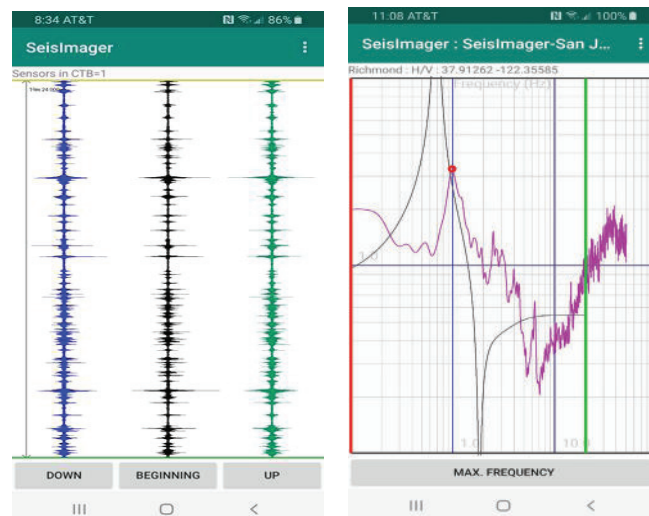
8:34 AT&T

86%

SeisImager

Sensors in CTB=1

DOWN

BEGINNING

UP

11:08 AT&T

100%

SeisImager : SeisImager-San J...

Richmond : H/V : 37.91262 -122.35585

Frequency (Hz)

1.0

1.0

10.0

MAX. FREQUENCY